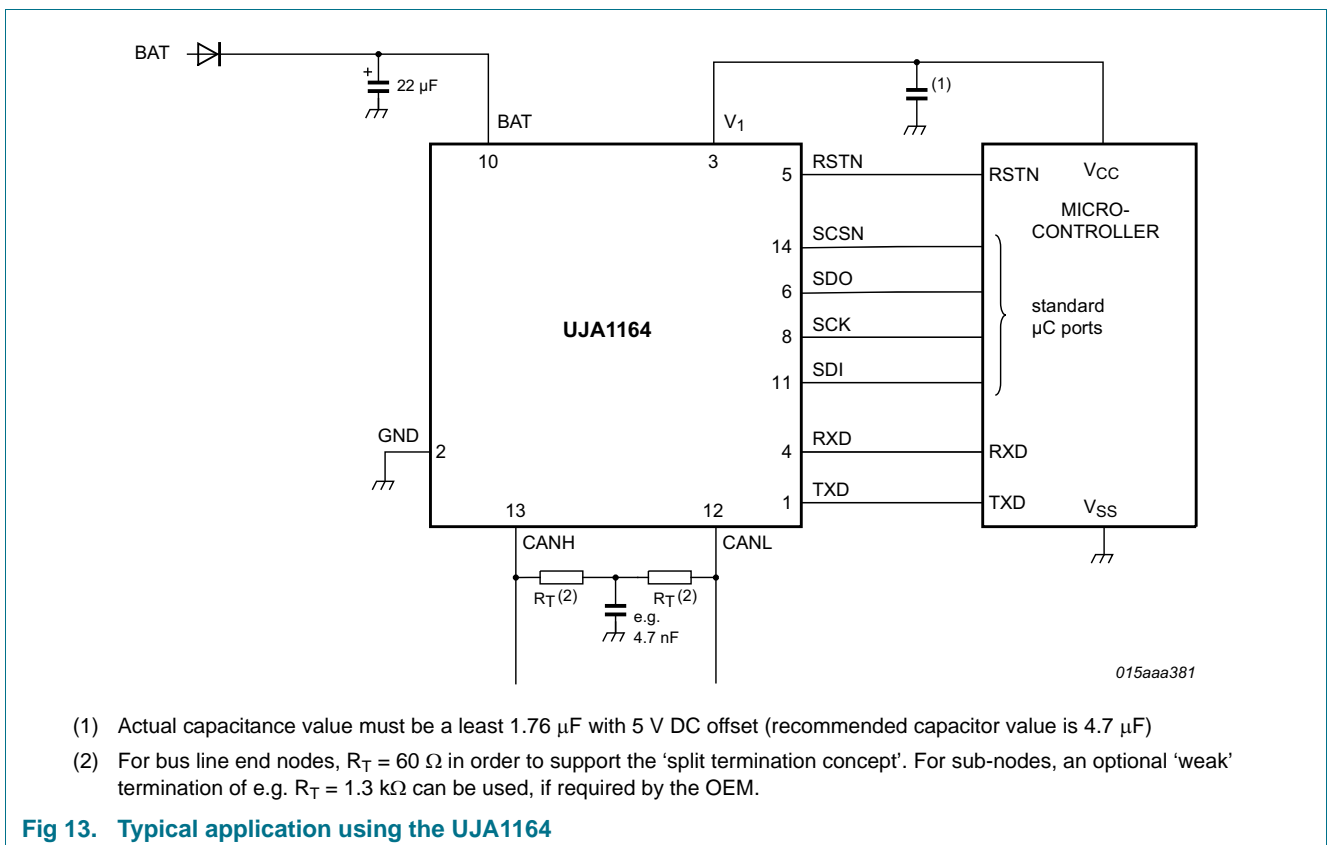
BAT

22 μF

BAT

$V_1$

(1)

10

3

5

RSTN

RSTN

$V_{CC}$

MICRO-CONTROLLER

14

SCSN

6

SDO

standard μC ports

UJA1164

8

SCK

11

SDI

GND

2

4

RXD

RXD

1

TXD

TXD

$V_{SS}$

13

12

CANH

CANL

$R_T$ (2)

$R_T$ (2)

e.g. 4.7 nF

015aaa381

(1) Actual capacitance value must be a least 1.76 μF with 5 V DC offset (recommended capacitor value is 4.7 μF)

(2) For bus line end nodes, $R_T$ = 60 Ω in order to support the ‘split termination concept’. For sub-nodes, an optional ‘weak’ termination of e.g. $R_T$ = 1.3 kΩ can be used, if required by the OEM.

Fig 13. Typical application using the UJA1164